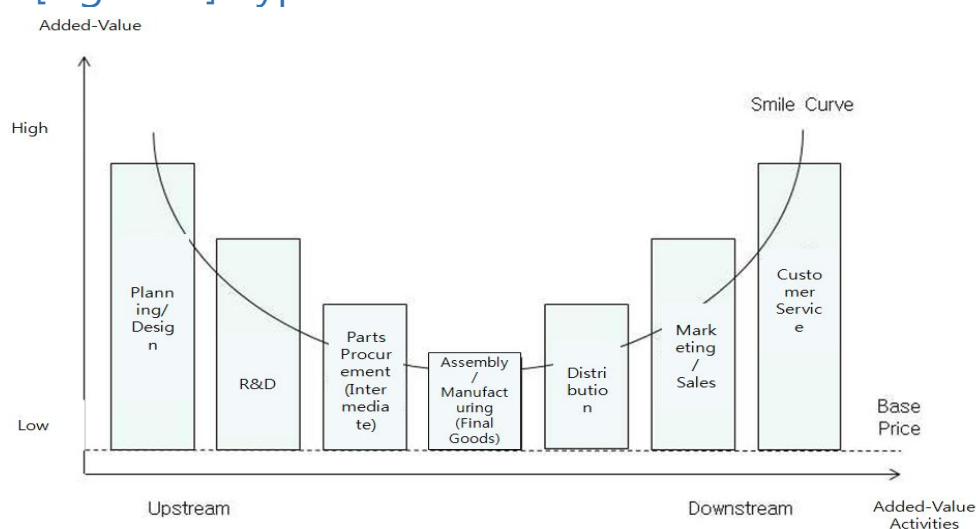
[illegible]

Added-Value

High

Low

Smile Curve

Planning/Design

R&D

Parts Procurement (Intermediate)

Assembly / Manufacturing (Final Goods)

Distribution

Marketing / Sales

Customer Service

Base Price

Upstream

Downstream

Added-Value Activities